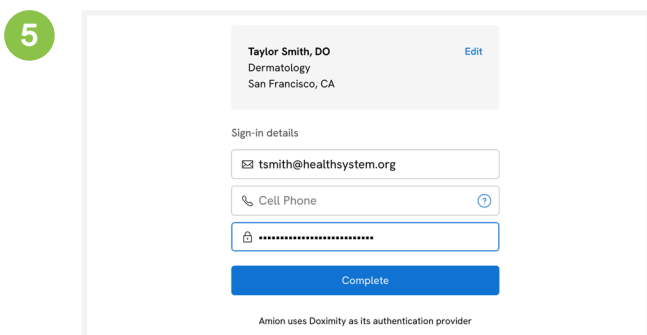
5

Taylor Smith, DO
Dermatology
San Francisco, CA

Edit

Sign-in details

tsmith@healthsystem.org

Cell Phone

?

••••••••••••••••••••••••••••

Complete

Amion uses Doximity as its authentication provider